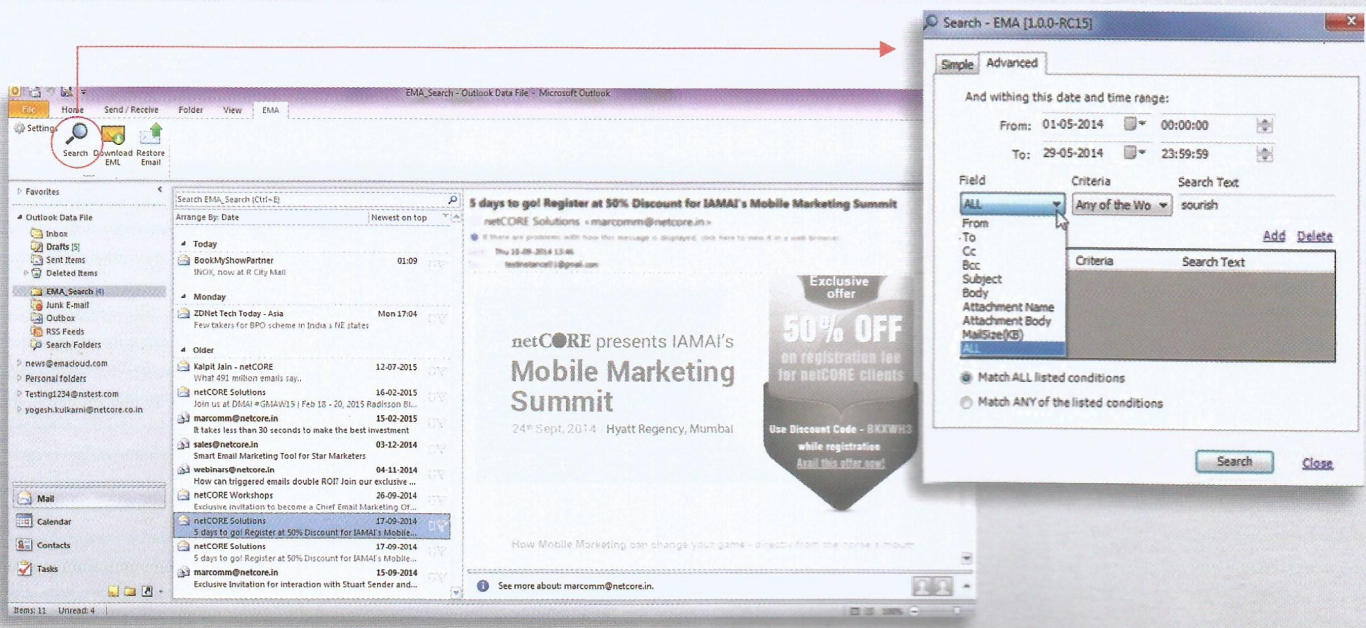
EMA_Search - Outlook Data File - Microsoft Outlook

File Home Send / Receive Folder View EMA

Settings Search Download EML Restore Email

Favorites

Outlook Data File
Inbox
Drafts [5]
Sent Items
Deleted Items
EMA_Search (4)
Junk E-mail
Outbox
RSS Feeds
Search Folders

news@emacloud.com
Personal folders
Testing1234@nstest.com
yogesh.kulkarni@netcore.co.in

Search EMA_Search (Ctrl+E)
Arrange By: Date Newest on top

Today
BookMyShowPartner 01:09
INOX, now at R City Mall

Monday
ZDNet Tech Today - Asia Mon 17:04
Few takers for BPO scheme in India's NE states

Older
Kalpit Jain - netCORE 12-07-2015
What 491 million emails say..
netCORE Solutions 16-02-2015
Join us at DMAI #GMAW15 | Feb 18 - 20, 2015 Radisson Bl...
marcomm@netcore.in 15-02-2015
It takes less than 30 seconds to make the best investment
sales@netcore.in 03-12-2014
Smart Email Marketing Tool for Star Marketers
webinars@netcore.in 04-11-2014
How can triggered emails double ROI? Join our exclusive ...
netCORE Workshops 26-09-2014
Exclusive invitation to become a Chief Email Marketing Of...
netCORE Solutions 17-09-2014
5 days to go! Register at 50% Discount for IAMAI's Mobile...
netCORE Solutions 17-09-2014
5 days to go! Register at 50% Discount for IAMAI's Mobile...
marcomm@netcore.in 15-09-2014
Exclusive Invitation for interaction with Stuart Sender and...

Mail
Calendar
Contacts
Tasks

Items: 11 Unread: 4

5 days to go! Register at 50% Discount for IAMAI's Mobile Marketing Summit
netCORE Solutions <marcomm@netcore.in>

netCORE presents IAMAI's
Mobile Marketing Summit
24th Sept, 2014 | Hyatt Regency, Mumbai

Exclusive offer
50% OFF
on registration fee for netCORE clients
Use Discount Code - BKXWH3 while registration
Avail this offer now!

How Mobile Marketing can change your game - directly from the horse's mouth

See more about: marcomm@netcore.in.

Search - EMA [1.0.0-RC15]

Simple Advanced

And withing this date and time range:
From: 01-05-2014 00:00:00
To: 29-05-2014 23:59:59

Field Criteria Search Text
ALL Any of the Wo sourish
From
To
Cc
Bcc
Subject
Body
Attachment Name
Attachment Body
MailSize(KB)
ALL

Add Delete
Criteria Search Text

Match ALL listed conditions
Match ANY of the listed conditions

Search Close